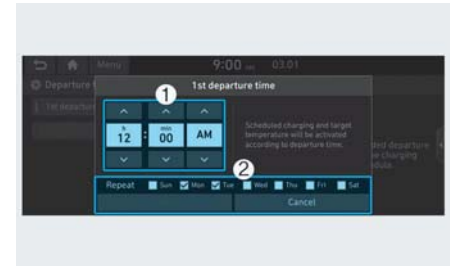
Menu
9:00 AM 03.01
Departure
1st departure
1st departure time
1
h
12
min
00
AM
Scheduled charging and target temperature will be activated according to departure time.
departure
charging
2
Repeat Sun Mon Tue Wed Thu Fri Sat
Cancel